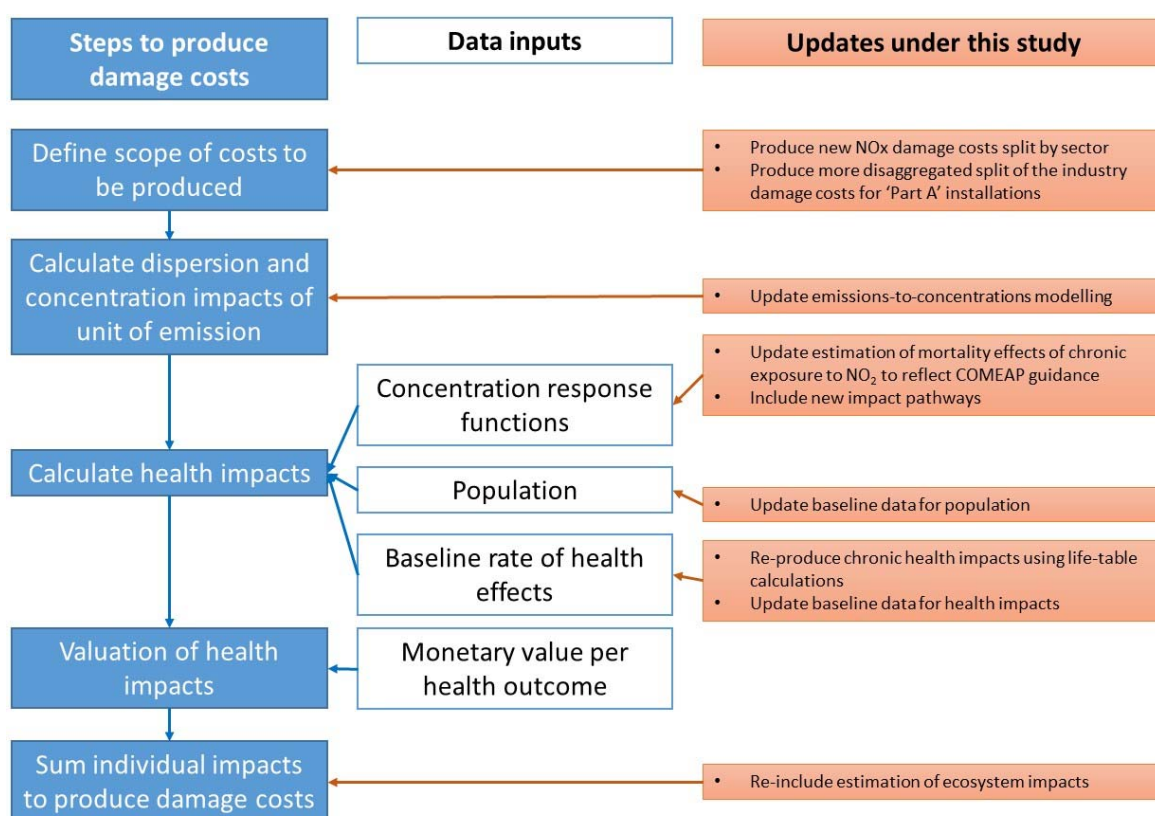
Steps to produce damage costs

Data inputs

Updates under this study

Define scope of costs to be produced

• Produce new NOx damage costs split by sector
• Produce more disaggregated split of the industry damage costs for 'Part A' installations

Calculate dispersion and concentration impacts of unit of emission

• Update emissions-to-concentrations modelling

Concentration response functions

• Update estimation of mortality effects of chronic exposure to $NO_2$ to reflect COMEAP guidance
• Include new impact pathways

Calculate health impacts

Population

• Update baseline data for population

Baseline rate of health effects

• Re-produce chronic health impacts using life-table calculations
• Update baseline data for health impacts

Valuation of health impacts

Monetary value per health outcome

Sum individual impacts to produce damage costs

• Re-include estimation of ecosystem impacts